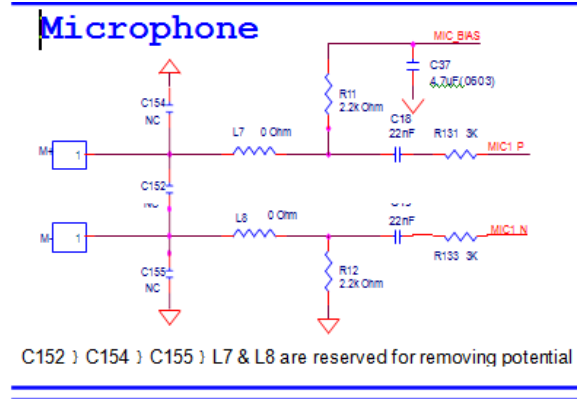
Microphone

MIC_BIAS

C37
4.7uF(0603)

R11
2.2k Ohm

C154
NC

L7 0 Ohm

C18
22nF

R131 3K

MIC1_P

M 1

C152
NC

L8 0 Ohm

C19
22nF

R133 3K

MIC1_N

M 1

C155
NC

R12
2.2k Ohm

C152 , C154 , C155 , L7 & L8 are reserved for removing potential